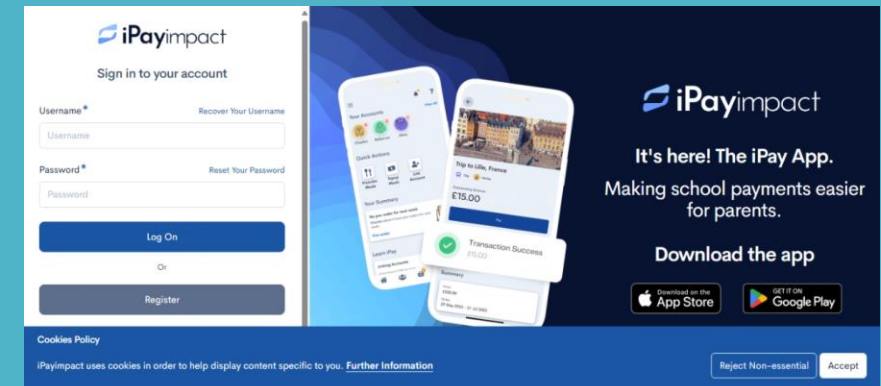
iPayimpact

Sign in to your account

Username* Recover Your Username

Username

Password* Reset Your Password

Password

Log On

Or

Register

Your Accounts

Quick Actions

Your Summary

Trip to Lille, France

£15.00

Pay

Transaction Success

£15.00

Summary

iPayimpact

It's here! The iPay App.

Making school payments easier for parents.

Download the app

Download on the App Store

GET IT ON Google Play

Cookies Policy

iPayimpact uses cookies in order to help display content specific to you. Further Information

Reject Non-essential

Accept